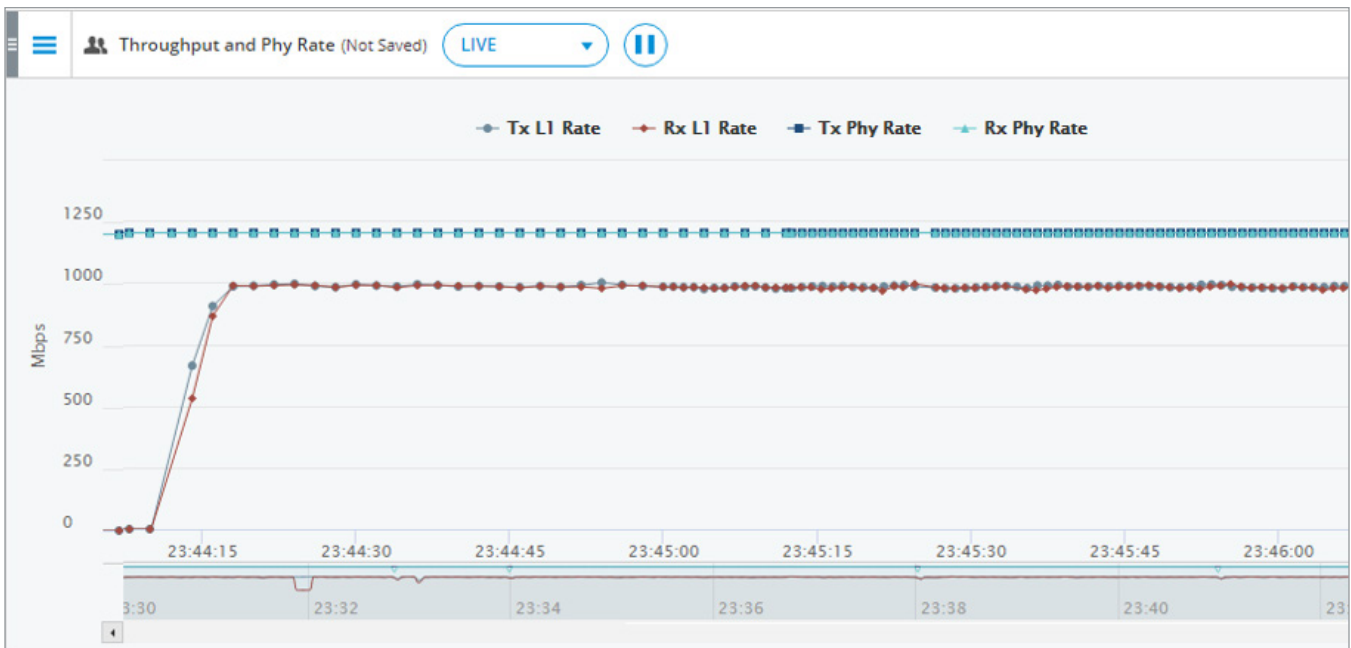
Throughput and Phy Rate (Not Saved) LIVE

Tx L1 Rate Rx L1 Rate Tx Phy Rate Rx Phy Rate

1250
1000
750
500
250
0

Mbps

23:44:15 23:44:30 23:44:45 23:45:00 23:45:15 23:45:30 23:45:45 23:46:00

3:30 23:32 23:34 23:36 23:38 23:40 2